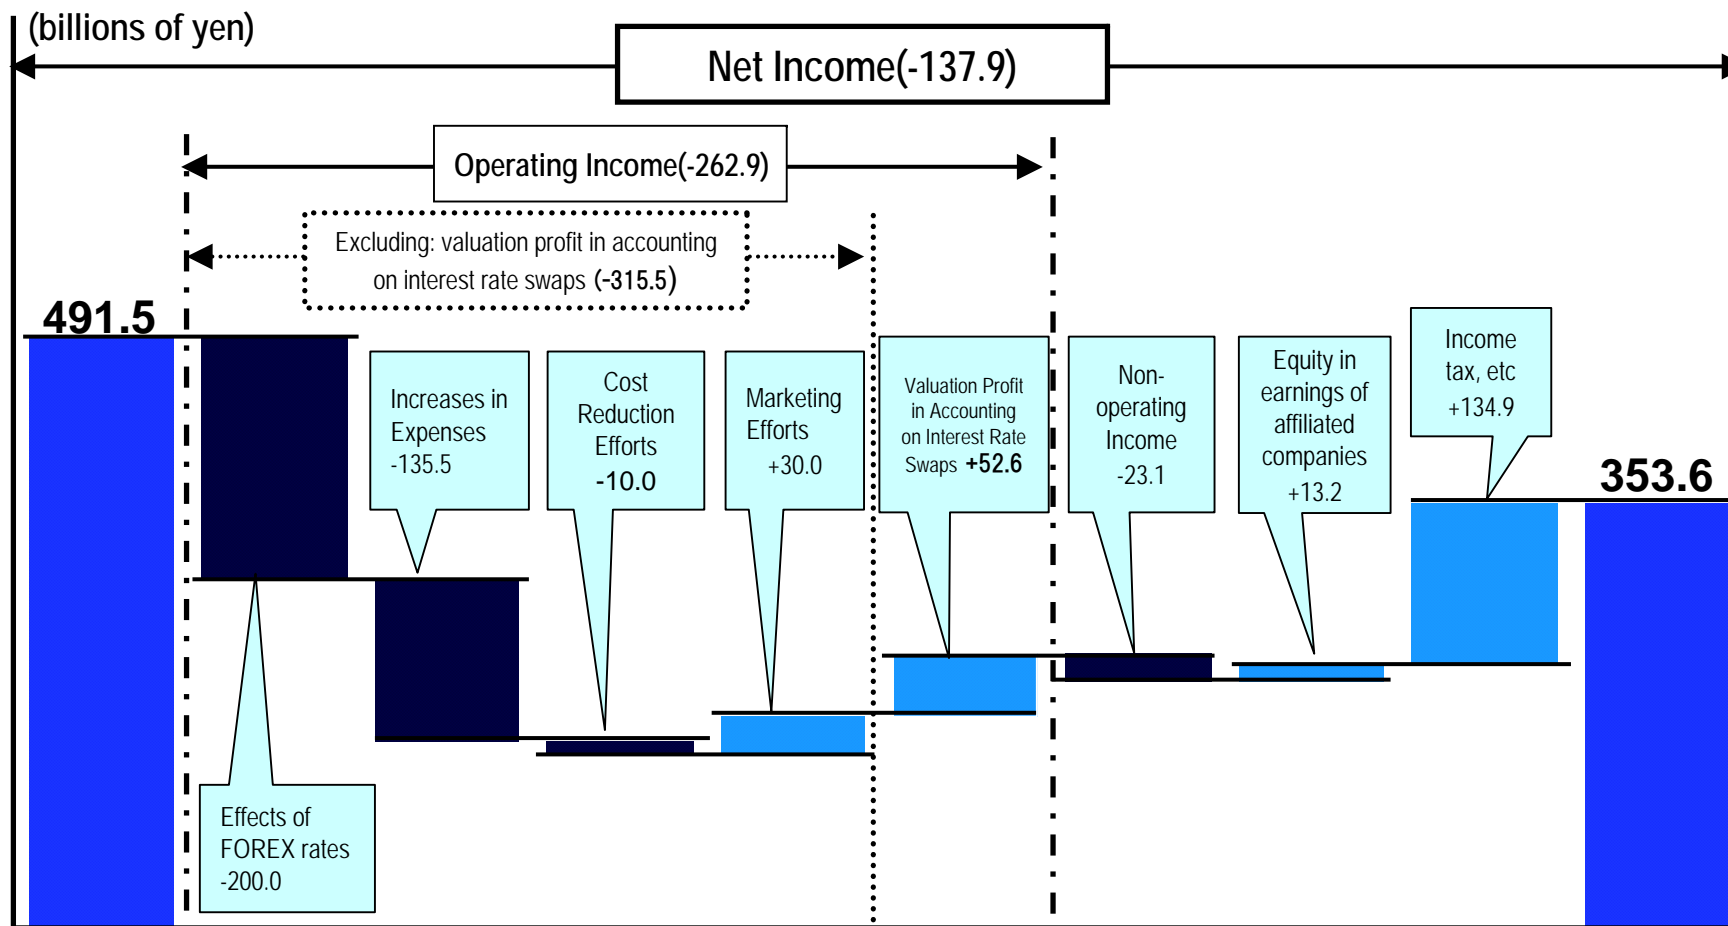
(billions of yen)

Net Income(-137.9)

Operating Income(-262.9)

Excluding: valuation profit in accounting on interest rate swaps (-315.5)

491.5

Increases in Expenses -135.5

Cost Reduction Efforts -10.0

Marketing Efforts +30.0

Valuation Profit in Accounting on Interest Rate Swaps +52.6

Non-operating Income -23.1

Equity in earnings of affiliated companies +13.2

Income tax, etc +134.9

353.6

Effects of FOREX rates -200.0